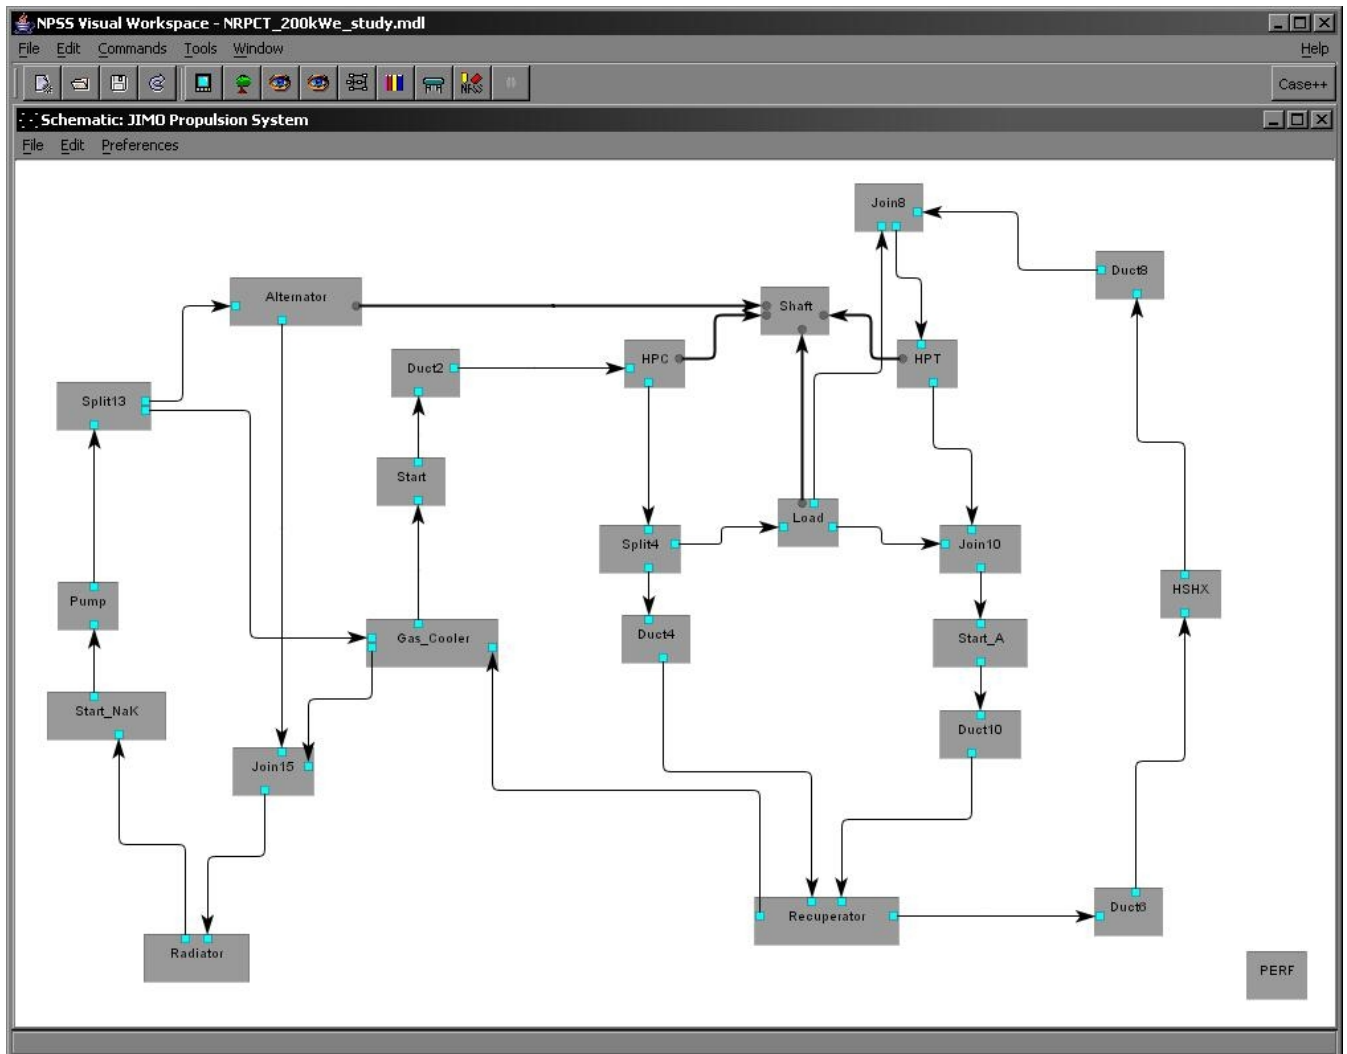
NPSS Visual Workspace - NRPCT_200kWe_study.mdl

File Edit Commands Tools Window

Help

Case++

Schematic: JIMO Propulsion System

File Edit Preferences

Join8

Duct8

Alternator

Shaft

Duct2

HPC

HPT

Split13

Start

Load

Split4

Join10

HSHX

Pump

Gas_Cooler

Duct4

Start_A

Start_NaK

Duct10

Join15

Recuperator

Duct6

Radiator

PERF